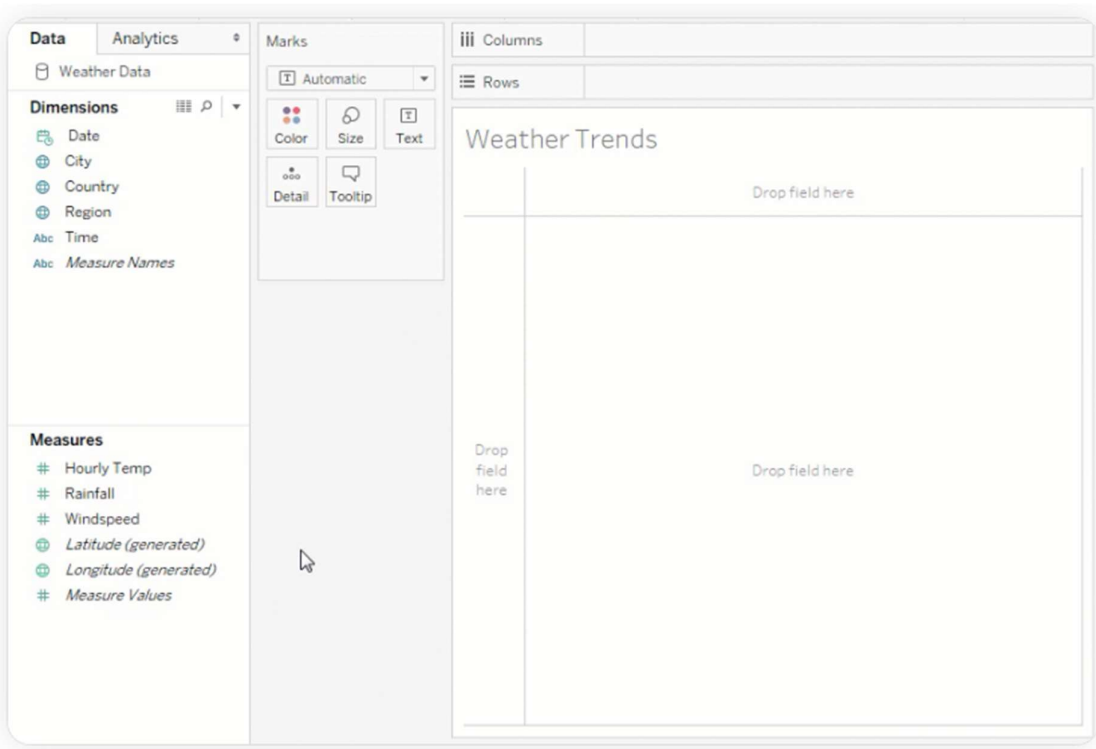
Data
Analytics
Weather Data
Dimensions
Date
City
Country
Region
Abc Time
Abc Measure Names

Measures
# Hourly Temp
# Rainfall
# Windspeed
Latitude (generated)
Longitude (generated)
# Measure Values

Marks
Automatic
Color
Size
Text
Detail
Tooltip

Columns
Rows

Weather Trends
Drop field here
Drop field here
Drop field here